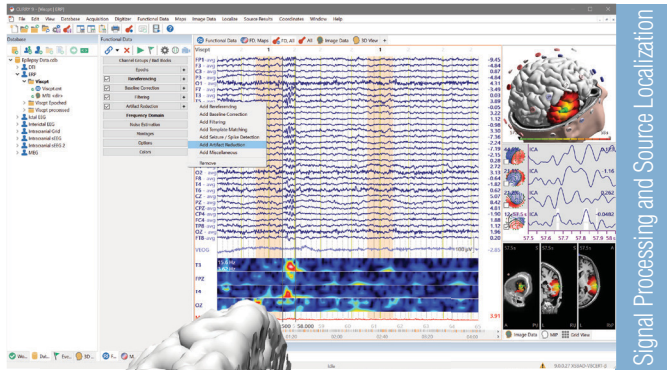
CURRY 9 - [Viewpt] (RIF)

File Edit View Database Acquisition Digitizer Functional Data Maps Image Data Localize Source Results Coordinates Window Help

Database

Epilepsy Data.cdb
DTI
ERF
Viewpt
Viewpt.sst
MRI.cdb
Viewpt Epoched
Viewpt processed
Ictal EEG
Interictal EEG
Intracranial Grid
Intracranial sEEG
Intracranial sEEG 2
MEG

Functional Data

Channel Groups / Bad Blocks
Epochs
Rereferencing
Baseline Correction
Filtering
Artifact Reduction
Frequency Domain
Noise Estimation
Averages
Options
Colors

Add Rereferencing
Add Baseline Correction
Add Filtering
Add Template Matching
Add Seizure / Spike Detection
Add Artifact Reduction
Add Miscellaneous
Remove

Functional Data | FD Maps | FD Alt | AS | Image Data | 3D View

Viewpt

FP1 - avg
FP2 - avg
F7 - avg
F3 - avg
O2 - avg
T4 - avg
T6 - avg
FZ - avg
CFZ - avg
CPZ - avg
CP4 - avg
TP8 - avg
OZ - avg
FTB - avg
VEOG

T3
T4
T1
F1Z
FPZ
O2

-8.45
-4.64
0.67
-4.64
-5.94
4.51
0.53
3.89
-0.05
3.22
1.12
-0.98
3.30
-7.36
-2.24
-2.79
-2.15
0.28
7.72
3.13
0.64
-1.67
0.62
-4.34
4.81
-1.90
1.88
1.12
0.96
-0.20
-2.85
3.91

ICA
ICA
ICA
ICA

1.16
0.262
-0.0482

57.5 57.6 57.7 57.8 57.9 58.0

100 µV

Image Data | MIP | Grid View

Signal Processing and Source Localization

Idle